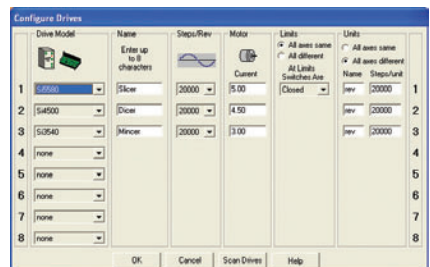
Configure Drives

Drive Model

Name
Enter up to 8 characters

Steps/Rev

Motor
Current

Limits
All axes same
All different
At Limits Switches Are

Units
All axes same
All axes different
Name Steps/unit

| | Drive Model | Name | Steps/Rev | Current | At Limits Switches Are | Name | Steps/unit | |
|---|---|---|---|---|---|---|---|---|
| 1 | Si5580 | Slicer | 20000 | 5.00 | Closed | rev | 20000 | 1 |
| 2 | Si4500 | Dicer | 20000 | 4.50 | | rev | 20000 | 2 |
| 3 | Si3540 | Mincer | 20000 | 3.00 | | rev | 20000 | 3 |
| 4 | none | | | | | | | 4 |
| 5 | none | | | | | | | 5 |
| 6 | none | | | | | | | 6 |
| 7 | none | | | | | | | 7 |
| 8 | none | | | | | | | 8 |

OK Cancel Scan Drives Help